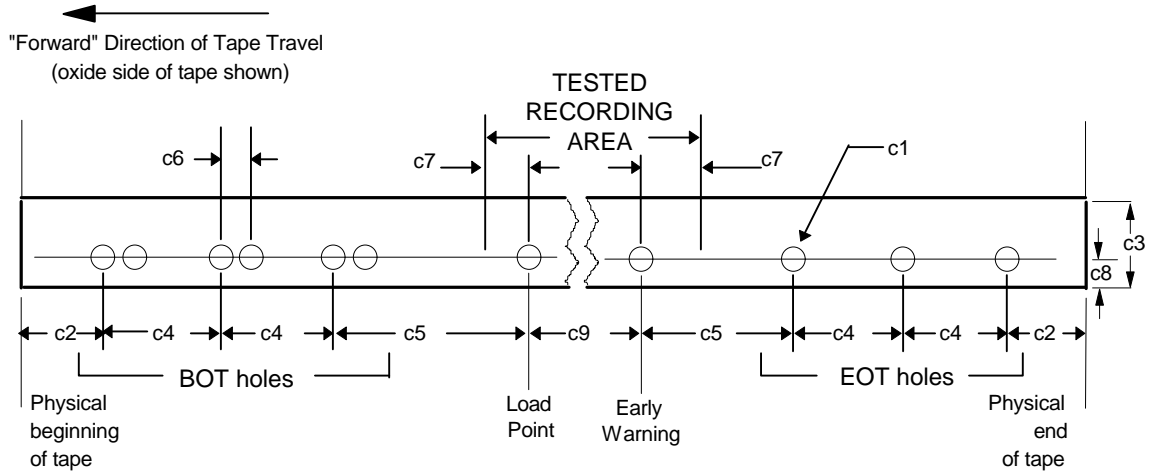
"Forward" Direction of Tape Travel
(oxide side of tape shown)

TESTED RECORDING AREA

c6

c7

c7

c1

c3

c8

c2

c4

c4

c5

c9

c5

c4

c4

c2

BOT holes

EOT holes

Physical beginning of tape

Load Point

Early Warning

Physical end of tape